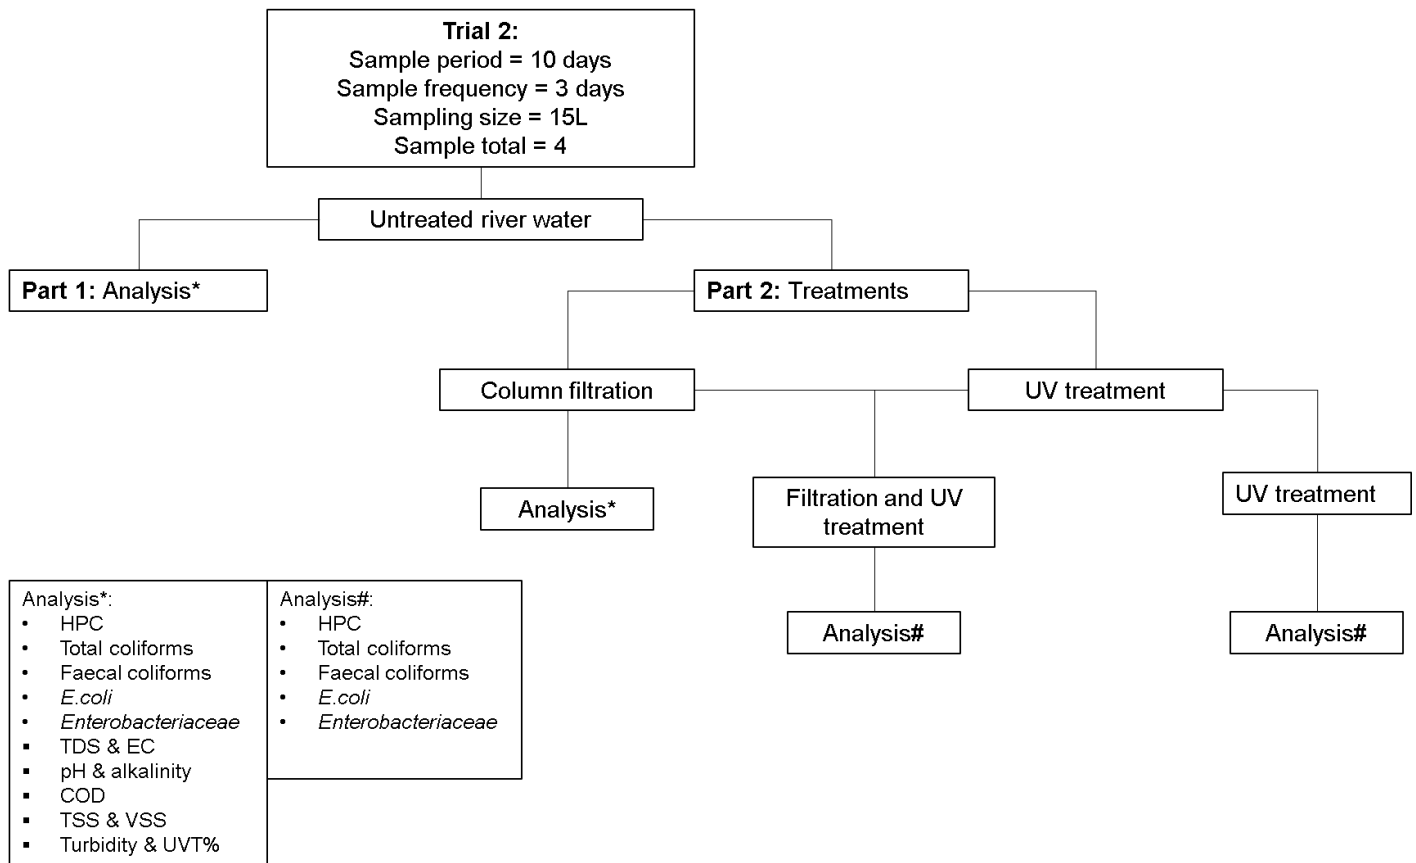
**Trial 2:**
Sample period = 10 days
Sample frequency = 3 days
Sampling size = 15L
Sample total = 4

Untreated river water

**Part 1:** Analysis*

**Part 2:** Treatments

Column filtration

UV treatment

Analysis*

Filtration and UV treatment

UV treatment

Analysis#

Analysis#

Analysis*:
- HPC
- Total coliforms
- Faecal coliforms
- *E.coli*
- *Enterobacteriaceae*
- TDS & EC
- pH & alkalinity
- COD
- TSS & VSS
- Turbidity & UVT%

Analysis#:
- HPC
- Total coliforms
- Faecal coliforms
- *E.coli*
- *Enterobacteriaceae*